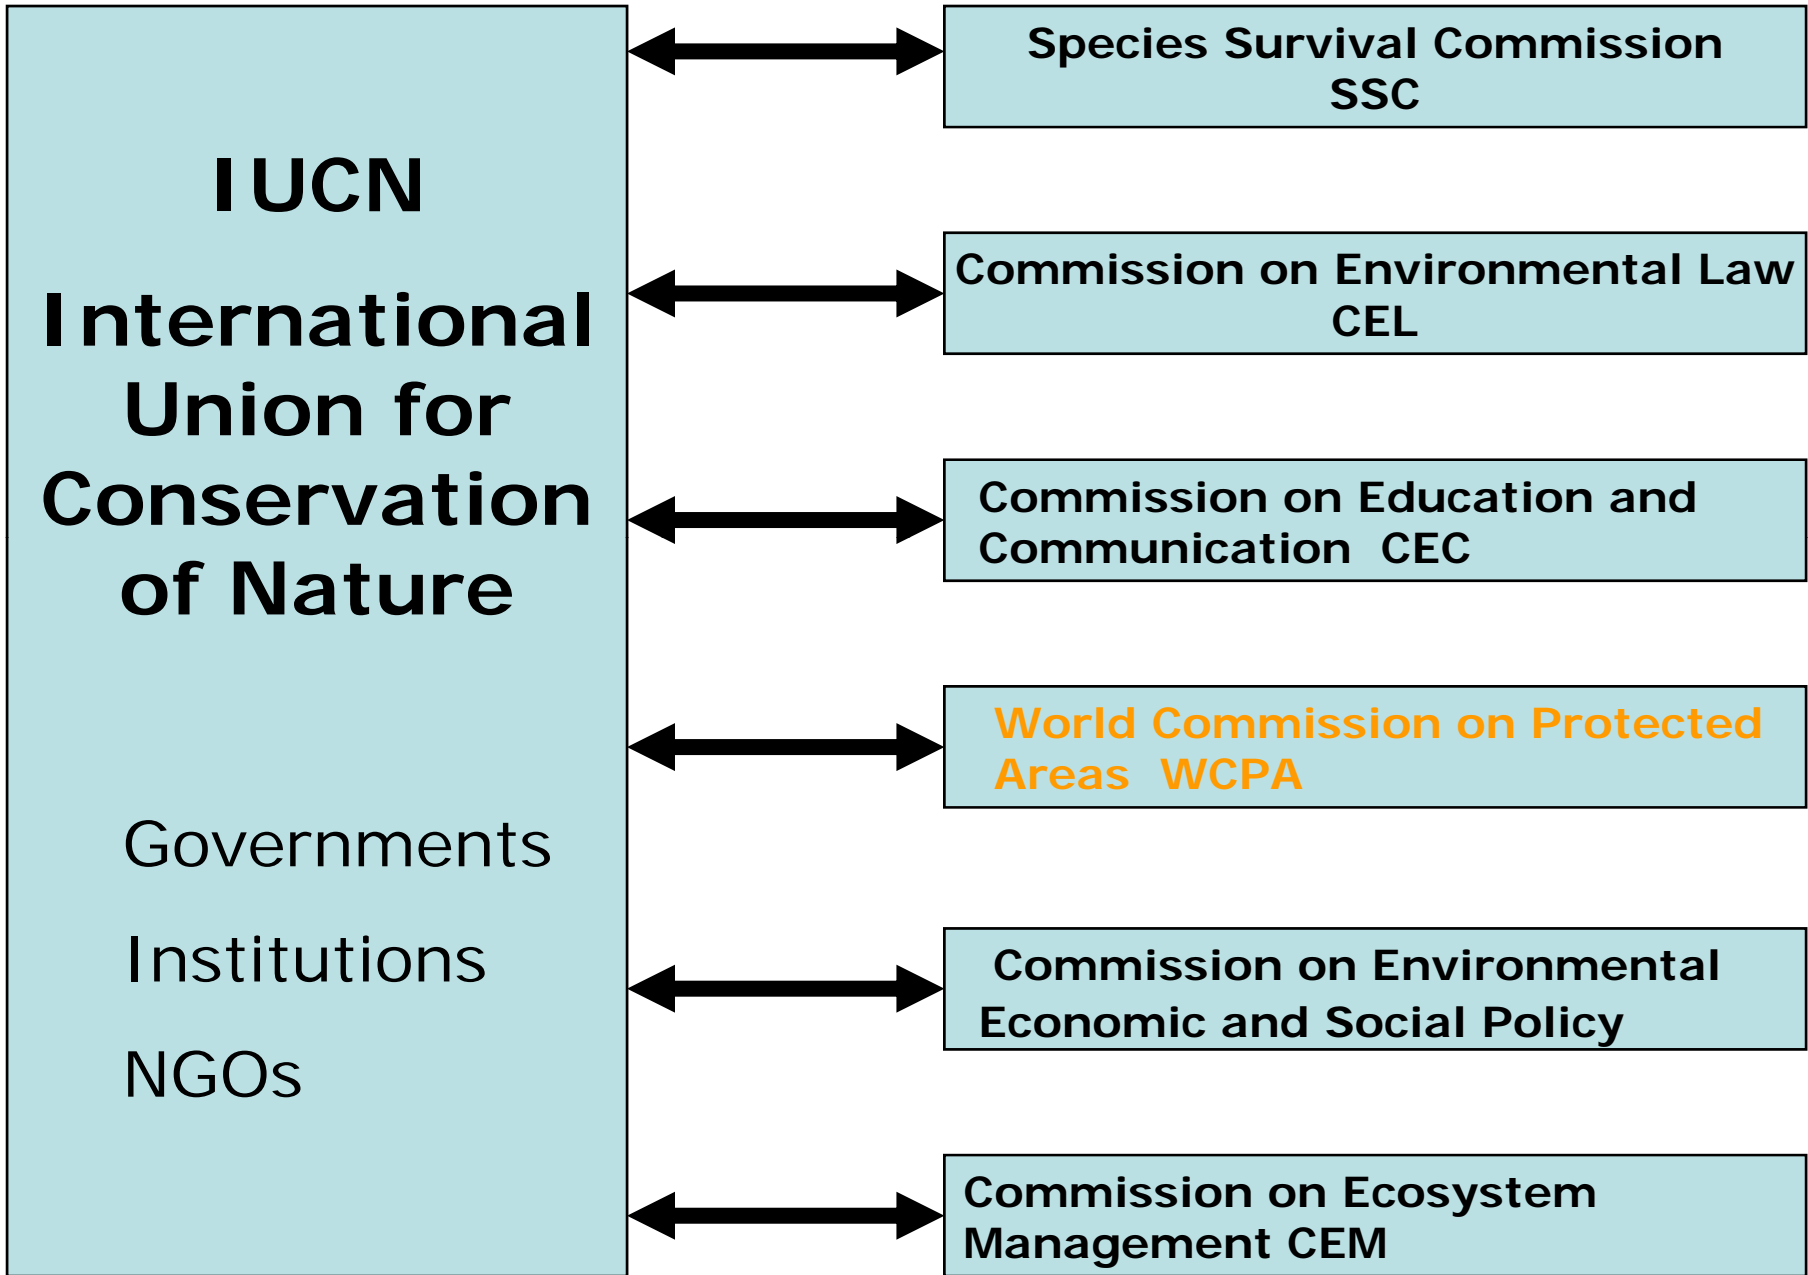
IUCN

International Union for Conservation of Nature

Governments

Institutions

NGOs

Species Survival Commission SSC

Commission on Environmental Law CEL

Commission on Education and Communication CEC

World Commission on Protected Areas WCPA

Commission on Environmental Economic and Social Policy

Commission on Ecosystem Management CEM